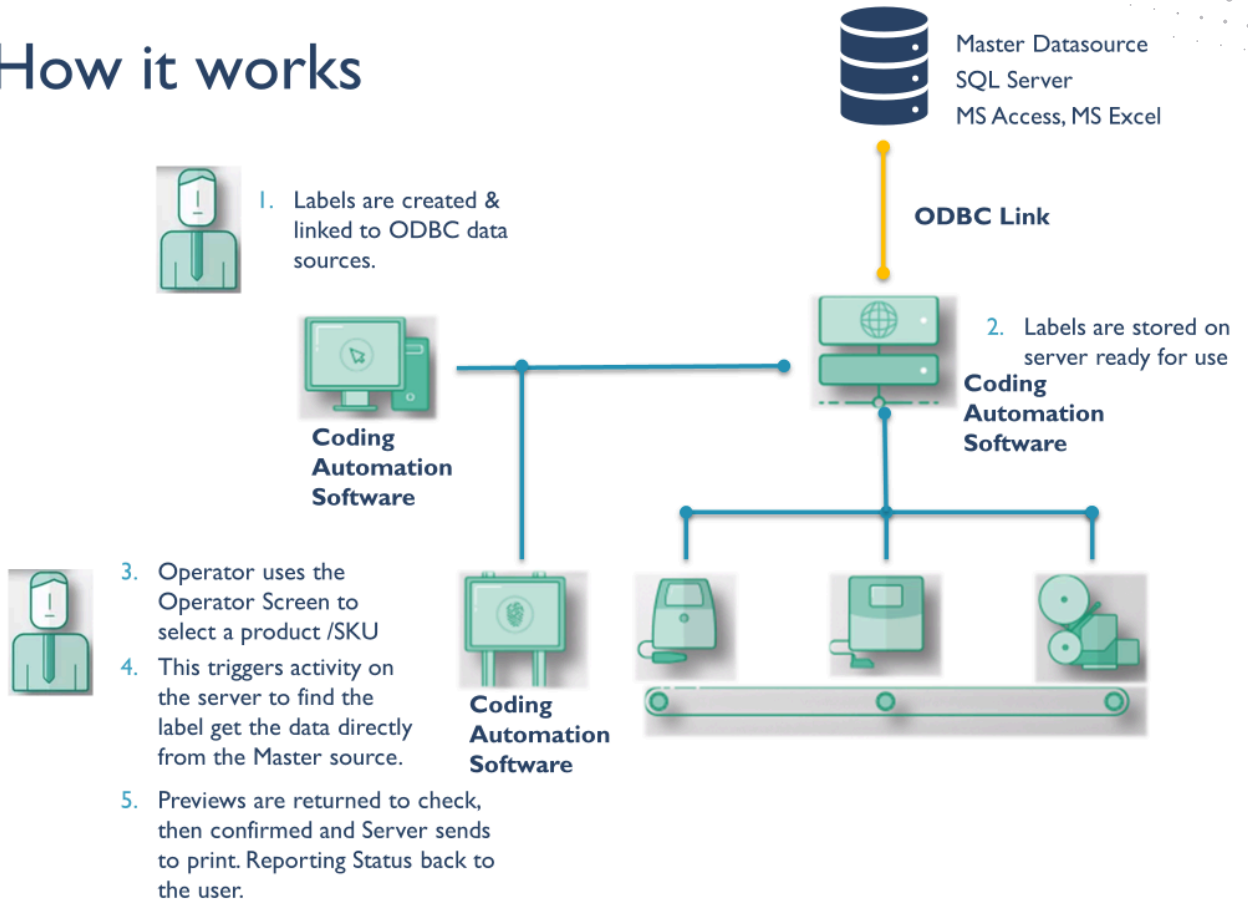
How it works

Master Datasource
SQL Server
MS Access, MS Excel

1. Labels are created & linked to ODBC data sources.

ODBC Link

2. Labels are stored on server ready for use

Coding Automation Software

Coding Automation Software

3. Operator uses the Operator Screen to select a product /SKU
4. This triggers activity on the server to find the label get the data directly from the Master source.
5. Previews are returned to check, then confirmed and Server sends to print. Reporting Status back to the user.

Coding Automation Software